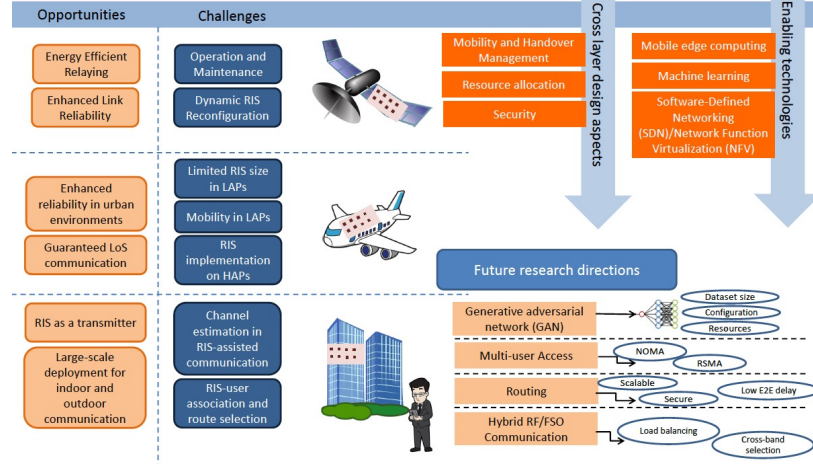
Opportunities

Challenges

Cross layer design aspects

Enabling technologies

Energy Efficient Relaying

Enhanced Link Reliability

Operation and Maintenance

Dynamic RIS Reconfiguration

Mobility and Handover Management

Resource allocation

Security

Mobile edge computing

Machine learning

Software-Defined Networking (SDN)/Network Function Virtualization (NFV)

Enhanced reliability in urban environments

Guaranteed LoS communication

Limited RIS size in LAPs

Mobility in LAPs

RIS implementation on HAPs

Future research directions

RIS as a transmitter

Large-scale deployment for indoor and outdoor communication

Channel estimation in RIS-assisted communication

RIS-user association and route selection

Generative adversarial network (GAN)

Dataset size

Configuration

Resources

Multi-user Access

NOMA

RSMA

Routing

Scalable

Secure

Low E2E delay

Hybrid RF/FSO Communication

Load balancing

Cross-band selection